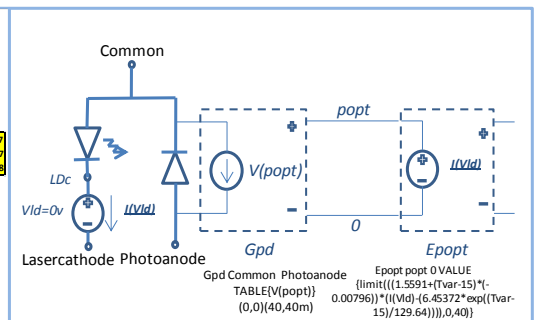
Common

popt

+

+

LDc

V(popt)

I(Vld)

+

Vld=0v

I(Vld)

−

−

−

0

Gpd

Epopt

Lasercathode Photoanode

Gpd Common Photoanode TABLE{V(popt)} (0,0)(40,40m)

Epopt popt 0 VALUE {limit(((1.5591+(Tvar-15)*(-0.00796))*(I(Vld)-(6.45372*exp((Tvar-15)/129.64)))),0,40)}